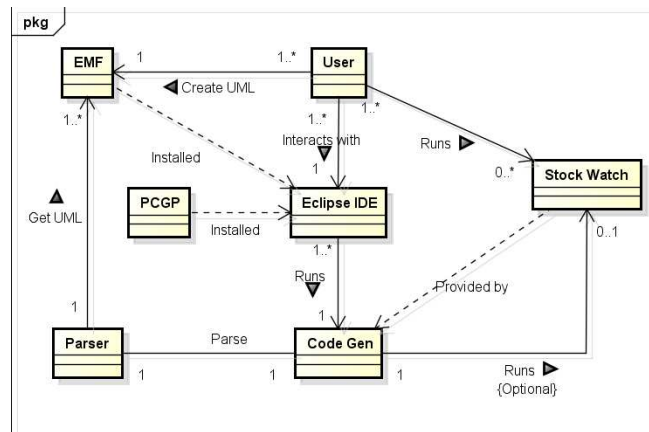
pkg

EMF
1
1..*
User
Create UML
1..*
1..*
Installed
Interacts with
1
Runs
0..*
Stock Watch
PCGP
Eclipse IDE
Get UML
Installed
1..*
0..1
Runs
Provided by
1
1
Parser
Parse
Code Gen
1
1
1
Runs
{Optional}
1..*